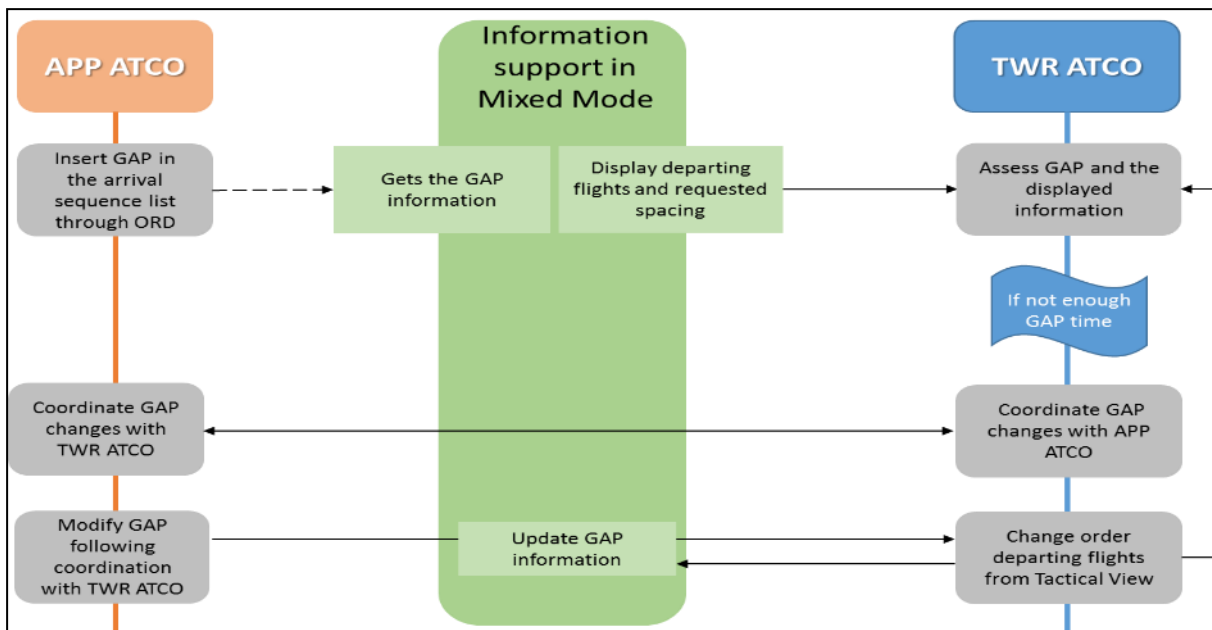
APP ATCO

Information support in Mixed Mode

TWR ATCO

Insert GAP in the arrival sequence list through ORD

Gets the GAP information

Display departing flights and requested spacing

Assess GAP and the displayed information

If not enough GAP time

Coordinate GAP changes with TWR ATCO

Coordinate GAP changes with APP ATCO

Modify GAP following coordination with TWR ATCO

Update GAP information

Change order departing flights from Tactical View